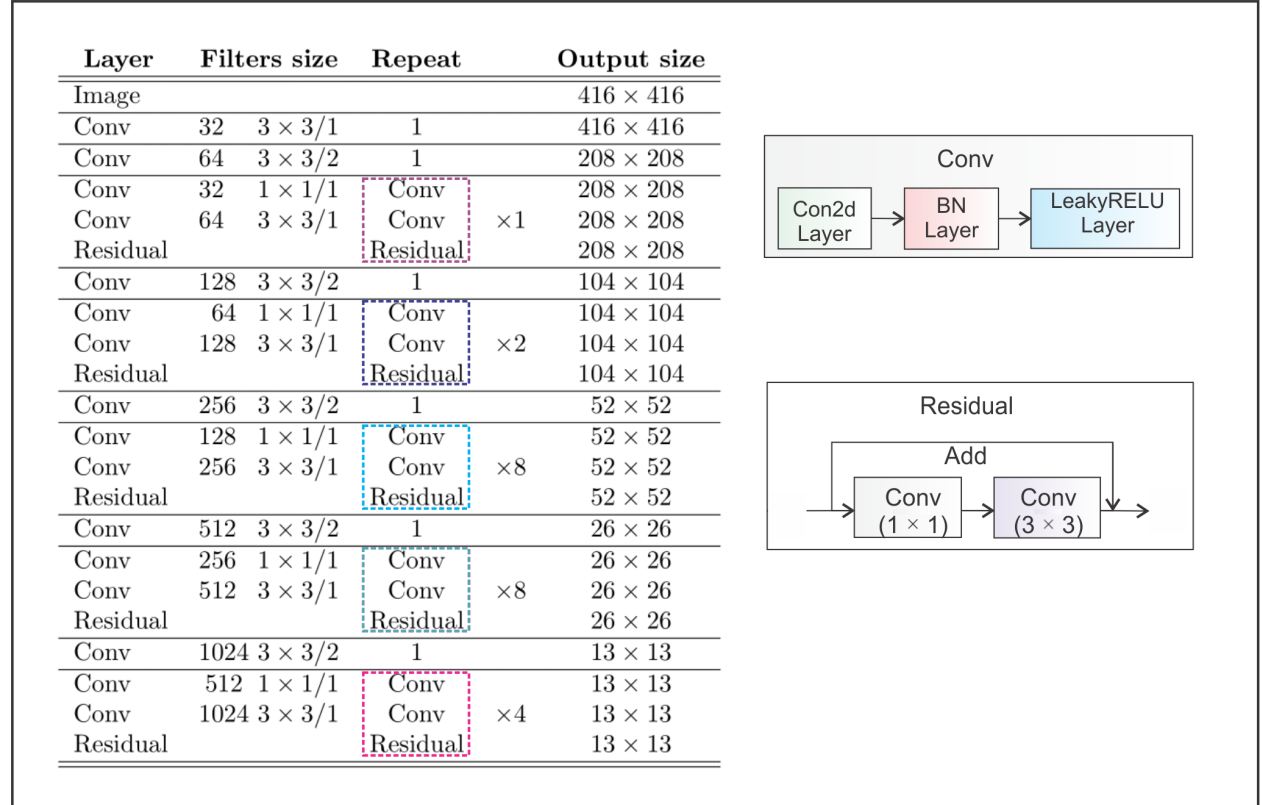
| Layer | Filters | size | Repeat | | Output size |
|---|---|---|---|---|---|
| Image | | | | | $416 \times 416$ |
| Conv | 32 | $3 \times 3/1$ | 1 | | $416 \times 416$ |
| Conv | 64 | $3 \times 3/2$ | 1 | | $208 \times 208$ |
| Conv | 32 | $1 \times 1/1$ | Conv | | $208 \times 208$ |
| Conv | 64 | $3 \times 3/1$ | Conv | $\times 1$ | $208 \times 208$ |
| Residual | | | Residual | | $208 \times 208$ |
| Conv | 128 | $3 \times 3/2$ | 1 | | $104 \times 104$ |
| Conv | 64 | $1 \times 1/1$ | Conv | | $104 \times 104$ |
| Conv | 128 | $3 \times 3/1$ | Conv | $\times 2$ | $104 \times 104$ |
| Residual | | | Residual | | $104 \times 104$ |
| Conv | 256 | $3 \times 3/2$ | 1 | | $52 \times 52$ |
| Conv | 128 | $1 \times 1/1$ | Conv | | $52 \times 52$ |
| Conv | 256 | $3 \times 3/1$ | Conv | $\times 8$ | $52 \times 52$ |
| Residual | | | Residual | | $52 \times 52$ |
| Conv | 512 | $3 \times 3/2$ | 1 | | $26 \times 26$ |
| Conv | 256 | $1 \times 1/1$ | Conv | | $26 \times 26$ |
| Conv | 512 | $3 \times 3/1$ | Conv | $\times 8$ | $26 \times 26$ |
| Residual | | | Residual | | $26 \times 26$ |
| Conv | 1024 | $3 \times 3/2$ | 1 | | $13 \times 13$ |
| Conv | 512 | $1 \times 1/1$ | Conv | | $13 \times 13$ |
| Conv | 1024 | $3 \times 3/1$ | Conv | $\times 4$ | $13 \times 13$ |
| Residual | | | Residual | | $13 \times 13$ |

Conv
Con2d Layer
BN Layer
LeakyRELU Layer

Residual
Add
Conv $(1 \times 1)$
Conv $(3 \times 3)$